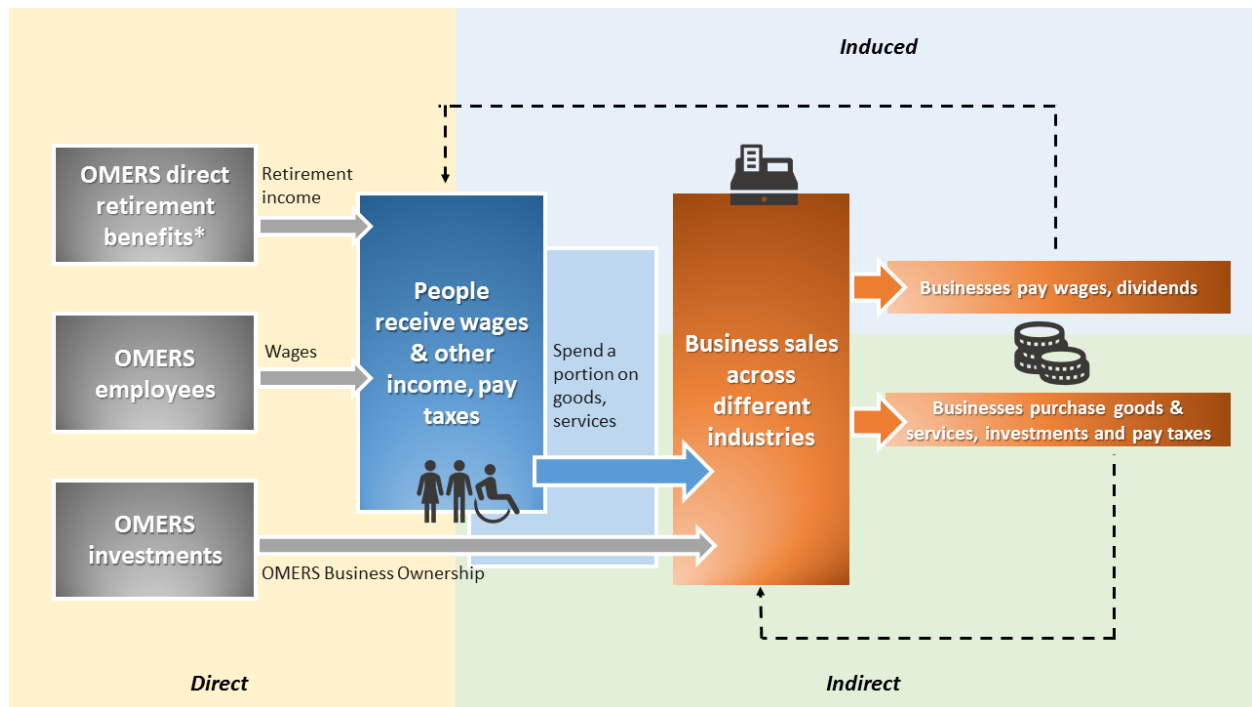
Induced

OMERS direct retirement benefits*

Retirement income

People receive wages & other income, pay taxes

Spend a portion on goods, services

Business sales across different industries

Businesses pay wages, dividends

Businesses purchase goods & services, investments and pay taxes

OMERS employees

Wages

OMERS investments

OMERS Business Ownership

Direct

Indirect